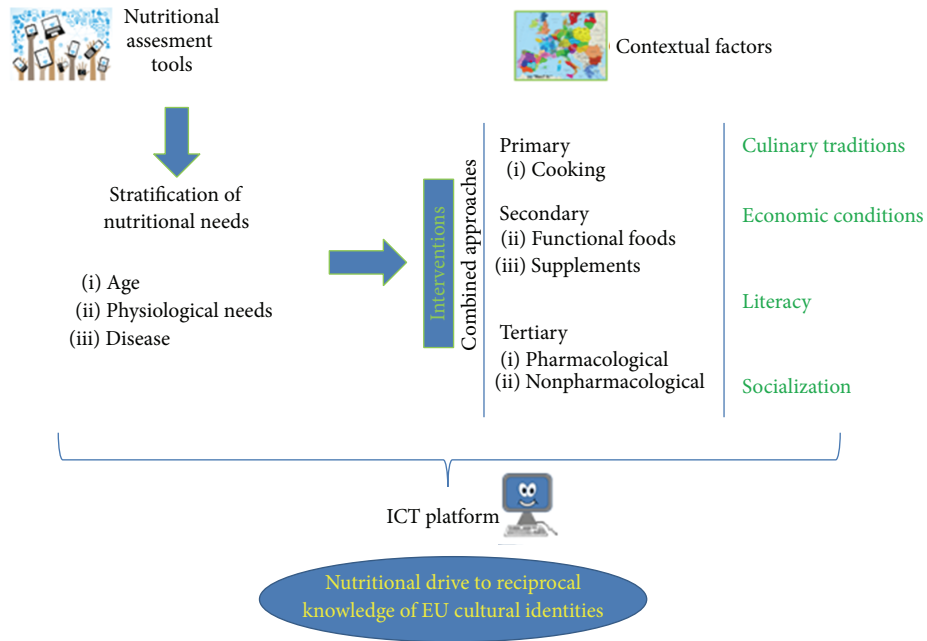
Nutritional assesment tools

Contextual factors

Stratification of nutritional needs

(i) Age
(ii) Physiological needs
(iii) Disease

Interventions

Combined approaches

Primary
(i) Cooking

Secondary
(ii) Functional foods
(iii) Supplements

Tertiary
(i) Pharmacological
(ii) Nonpharmacological

Culinary traditions

Economic conditions

Literacy

Socialization

ICT platform

Nutritional drive to reciprocal knowledge of EU cultural identities